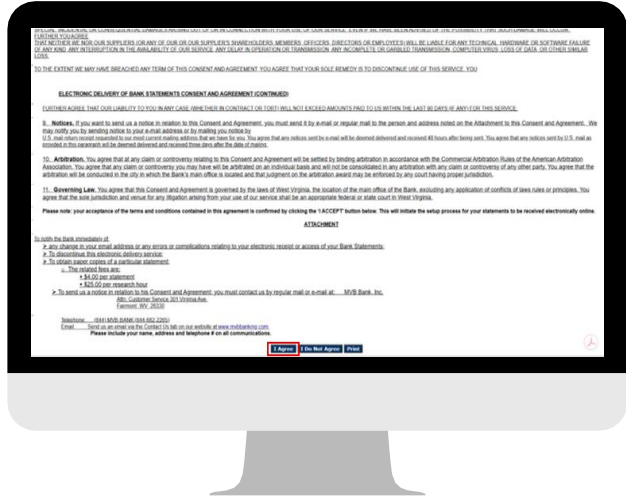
SPECIAL, INCIDENTAL OR CONSEQUENTIAL DAMAGES ARISING OUT OF OR IN CONNECTION WITH YOUR USE OF OUR SERVICE, EVEN IF WE HAVE BEEN ADVISED OF THE POSSIBILITY THAT SUCH DAMAGE WILL OCCUR. FURTHER YOU AGREE THAT NEITHER WE NOR OUR SUPPLIERS (OR ANY OF OUR OR OUR SUPPLIER'S SHAREHOLDERS, MEMBERS, OFFICERS, DIRECTORS OR EMPLOYEES) WILL BE LIABLE FOR ANY TECHNICAL, HARDWARE OR SOFTWARE FAILURE OF ANY KIND, ANY INTERRUPTION IN THE AVAILABILITY OF OUR SERVICE, ANY DELAY IN OPERATION OR TRANSMISSION, ANY INCOMPLETE OR GARBLED TRANSMISSION, COMPUTER VIRUS, LOSS OF DATA, OR OTHER SIMILAR LOSS.

TO THE EXTENT WE MAY HAVE BREACHED ANY TERM OF THIS CONSENT AND AGREEMENT, YOU AGREE THAT YOUR SOLE REMEDY IS TO DISCONTINUE USE OF THIS SERVICE. YOU

ELECTRONIC DELIVERY OF BANK STATEMENTS CONSENT AND AGREEMENT (CONTINUED)

FURTHER AGREE THAT OUR LIABILITY TO YOU IN ANY CASE (WHETHER IN CONTRACT OR TORT) WILL NOT EXCEED AMOUNTS PAID TO US WITHIN THE LAST 90 DAYS (IF ANY) FOR THIS SERVICE.

9. Notices. If you want to send us a notice in relation to this Consent and Agreement, you must send it by e-mail or regular mail to the person and address noted on the Attachment to this Consent and Agreement. We may notify you by sending notice to your e-mail address or by mailing you notice by U.S. mail return receipt requested to our most current mailing address that we have for you. You agree that any notices sent by e-mail will be deemed delivered and received 48 hours after being sent. You agree that any notices sent by U.S. mail as provided in this paragraph will be deemed delivered and received three days after the date of mailing.

10. Arbitration. You agree that at any claim or controversy relating to this Consent and Agreement will be settled by binding arbitration in accordance with the Commercial Arbitration Rules of the American Arbitration Association. You agree that any claim or controversy you may have will be arbitrated on an individual basis and will not be consolidated in any arbitration with any claim or controversy of any other party. You agree that the arbitration will be conducted in the city in which the Bank's main office is located and that judgment on the arbitration award may be enforced by any court having proper jurisdiction.

11. Governing Law. You agree that this Consent and Agreement is governed by the laws of West Virginia, the location of the main office of the Bank, excluding any application of conflicts of laws rules or principles. You agree that the sole jurisdiction and venue for any litigation arising from your use of our service shall be an appropriate federal or state court in West Virginia.

Please note: your acceptance of the terms and conditions contained in this agreement is confirmed by clicking the 'I ACCEPT' button below. This will initiate the setup process for your statements to be received electronically online.

ATTACHMENT

To notify the Bank immediately of:
➢ any change in your email address or any errors or complications relating to your electronic receipt or access of your Bank Statements;
➢ To discontinue this electronic delivery service;
➢ To obtain paper copies of a particular statement:
○ The related fees are:
▪ $4.00 per statement
▪ $25.00 per research hour
➢ To send us a notice in relation to his Consent and Agreement, you must contact us by regular mail or e-mail at: MVB Bank, Inc.
Attn: Customer Service 301 Virginia Ave.
Fairmont, WV 26330

Telephone: (844) MVB BANK (844.682.2265)
Email: Send us an email via the Contact Us tab on our website at www.mvbbanking.com
Please include your name, address and telephone # on all communications.

I Agree | I Do Not Agree | Print